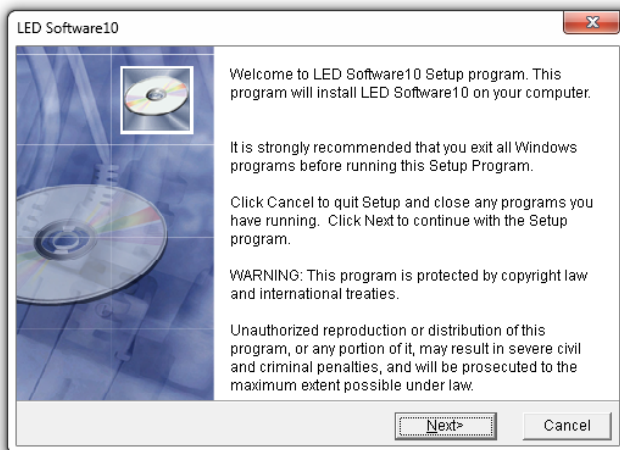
LED Software10

Welcome to LED Software10 Setup program. This program will install LED Software10 on your computer.

It is strongly recommended that you exit all Windows programs before running this Setup Program.

Click Cancel to quit Setup and close any programs you have running. Click Next to continue with the Setup program.

WARNING: This program is protected by copyright law and international treaties.

Unauthorized reproduction or distribution of this program, or any portion of it, may result in severe civil and criminal penalties, and will be prosecuted to the maximum extent possible under law.

Next>

Cancel